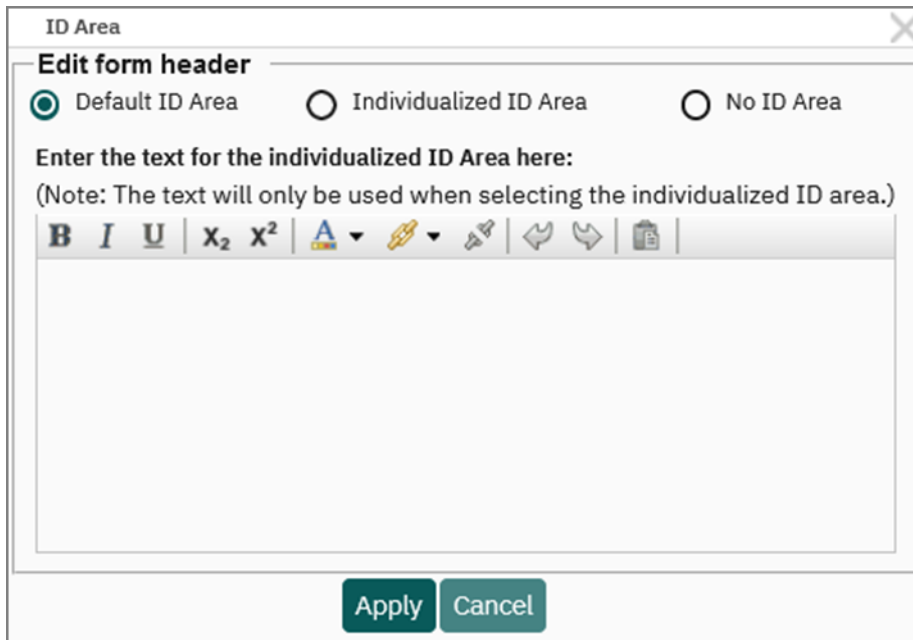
ID Area

Edit form header

Default ID Area

Individualized ID Area

No ID Area

Enter the text for the individualized ID Area here:

(Note: The text will only be used when selecting the individualized ID area.)

B I U $X_2$ $X^2$ A

Apply Cancel